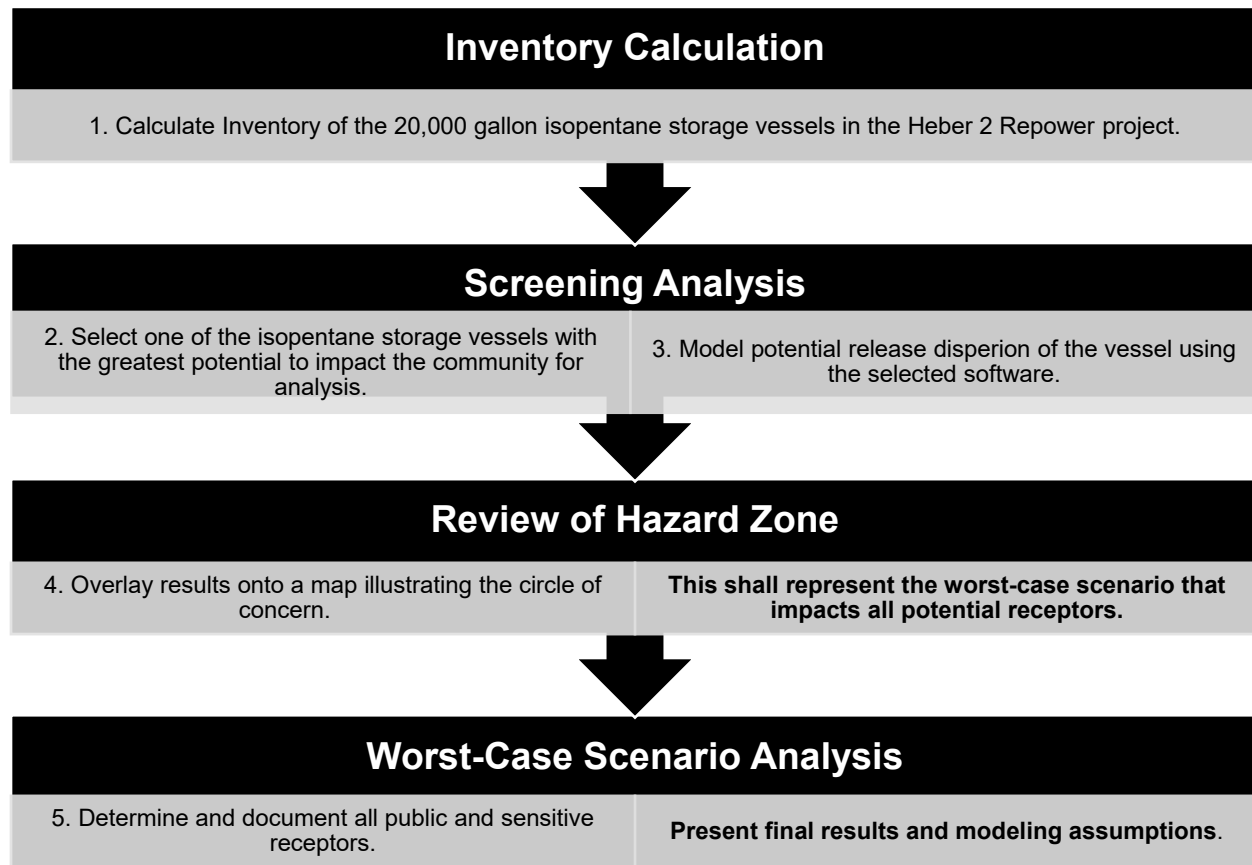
Inventory Calculation

1. Calculate Inventory of the 20,000 gallon isopentane storage vessels in the Heber 2 Repower project.

Screening Analysis

2. Select one of the isopentane storage vessels with the greatest potential to impact the community for analysis.

3. Model potential release disperion of the vessel using the selected software.

Review of Hazard Zone

4. Overlay results onto a map illustrating the circle of concern.

This shall represent the worst-case scenario that impacts all potential receptors.

Worst-Case Scenario Analysis

5. Determine and document all public and sensitive receptors.

Present final results and modeling assumptions.